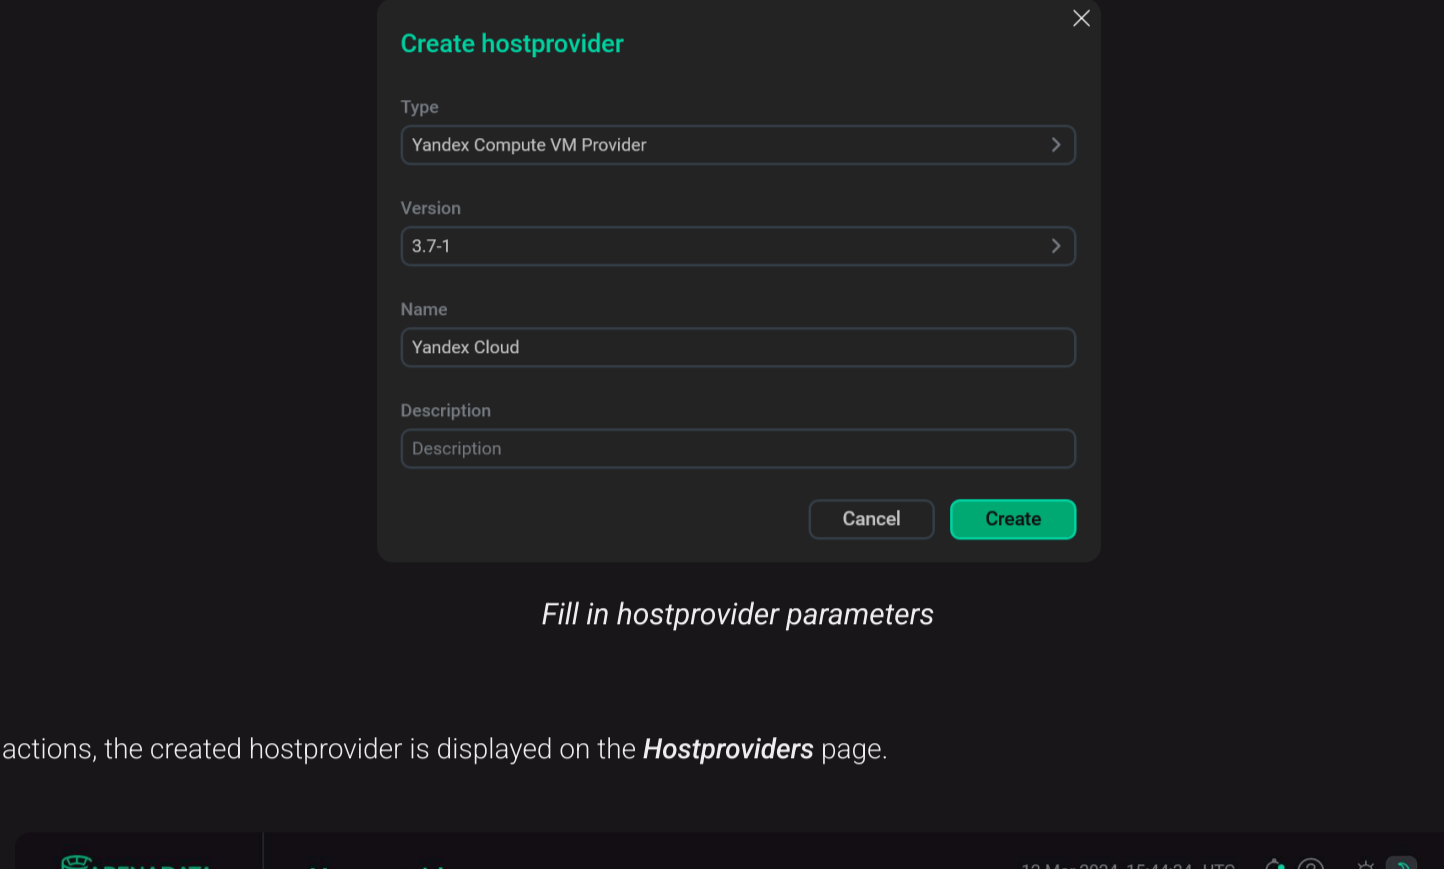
Create hostprovider

Type
Yandex Compute VM Provider

Version
3.7-1

Name
Yandex Cloud

Description
Description

Cancel Create

Fill in hostprovider parameters

actions, the created hostprovider is displayed on the ***Hostproviders*** page.

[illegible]